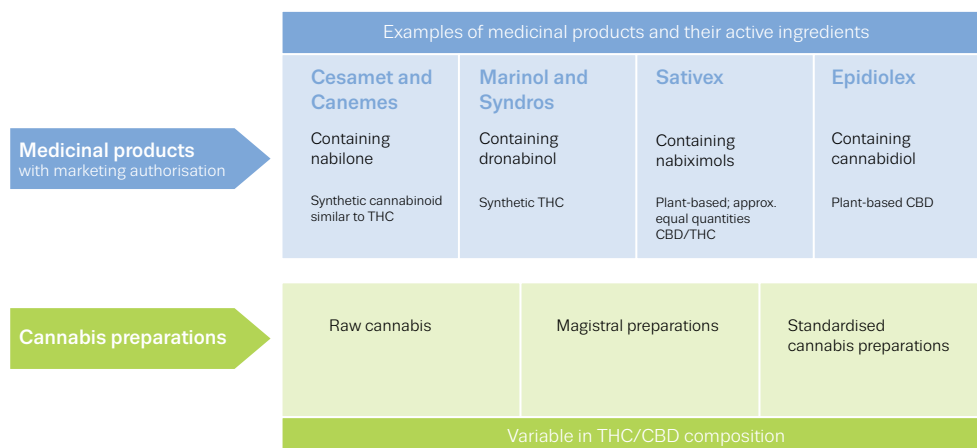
Medicinal products
with marketing authorisation

Examples of medicinal products and their active ingredients

| Cesamet and Canemes | Marinol and Syndros | Sativex | Epidiolex |
|---|---|---|---|
| Containing nabilone | Containing dronabinol | Containing nabiximols | Containing cannabidiol |
| Synthetic cannabinoid similar to THC | Synthetic THC | Plant-based; approx. equal quantities CBD/THC | Plant-based CBD |

Cannabis preparations

| Raw cannabis | Magistral preparations | Standardised cannabis preparations |
|---|---|---|

Variable in THC/CBD composition